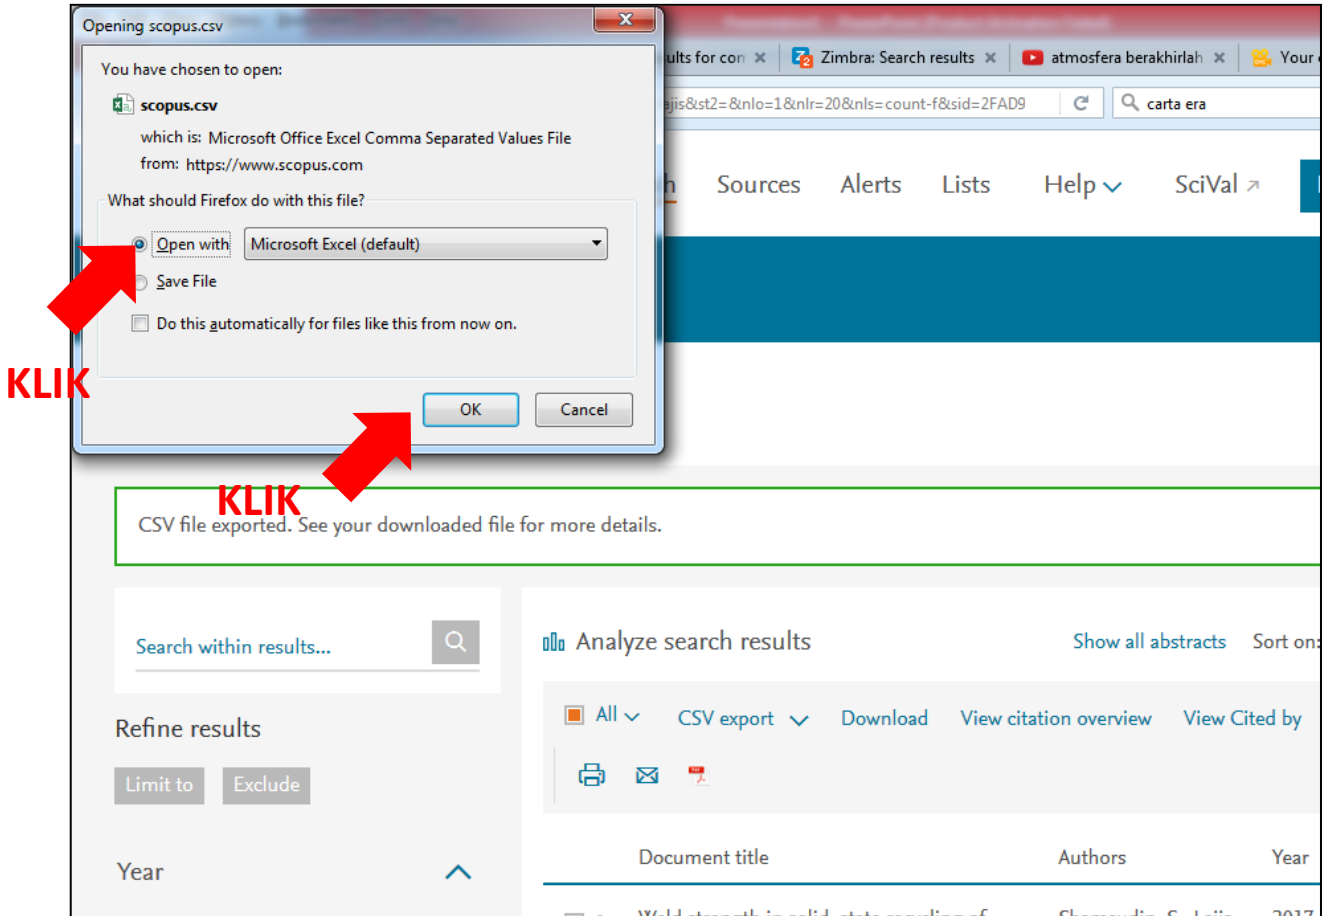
Opening scopus.csv

You have chosen to open:

scopus.csv

which is: Microsoft Office Excel Comma Separated Values File

from: https://www.scopus.com

What should Firefox do with this file?

Open with Microsoft Excel (default)

Save File

Do this automatically for files like this from now on.

OK Cancel

KLIK

KLIK

ults for con ×
Zimbra: Search results ×
atmosfera berakhirlah ×
Your

ajis&st2=&nlo=1&nlr=20&nls=count-f&sid=2FAD9

carta era

Sources Alerts Lists Help SciVal ↗

CSV file exported. See your downloaded file for more details.

Search within results...

Refine results

Limit to Exclude

Year

Analyze search results

Show all abstracts Sort on:

All CSV export Download View citation overview View Cited by

Document title

Authors

Year